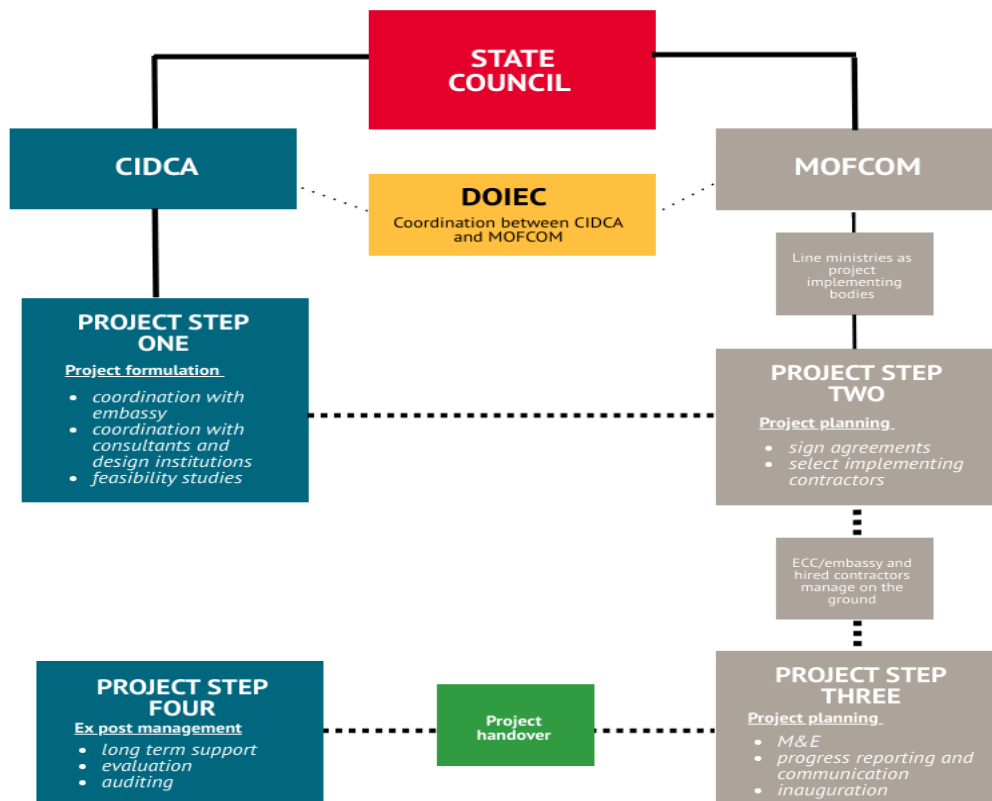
STATE COUNCIL

CIDCA

DOIEC
Coordination between CIDCA and MOFCOM

MOFCOM

Line ministries as project implementing bodies

PROJECT STEP ONE
Project formulation
- coordination with embassy
- coordination with consultants and design institutions
- feasibility studies

PROJECT STEP TWO
Project planning
- sign agreements
- select implementing contractors

ECC/embassy and hired contractors manage on the ground

PROJECT STEP FOUR
Ex post management
- long term support
- evaluation
- auditing

Project handover

PROJECT STEP THREE
Project planning
- M&E
- progress reporting and communication
- inauguration